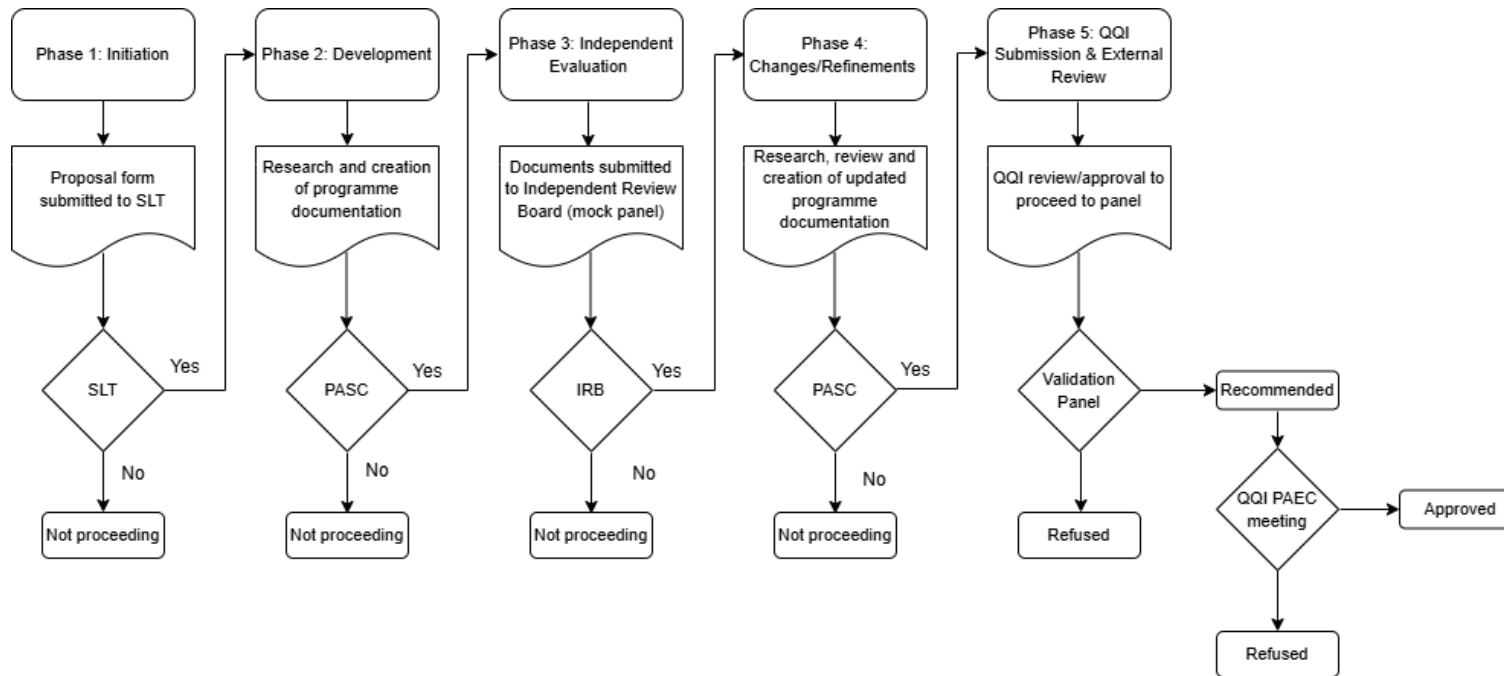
Phase 1: Initiation

Proposal form submitted to SLT

SLT

Yes

No

Not proceeding

Phase 2: Development

Research and creation of programme documentation

PASC

Yes

No

Not proceeding

Phase 3: Independent Evaluation

Documents submitted to Independent Review Board (mock panel)

IRB

Yes

No

Not proceeding

Phase 4: Changes/Refinements

Research, review and creation of updated programme documentation

PASC

Yes

No

Not proceeding

Phase 5: QQI Submission & External Review

QQI review/approval to proceed to panel

Validation Panel

Recommended

Refused

QQI PAEC meeting

Approved

Refused